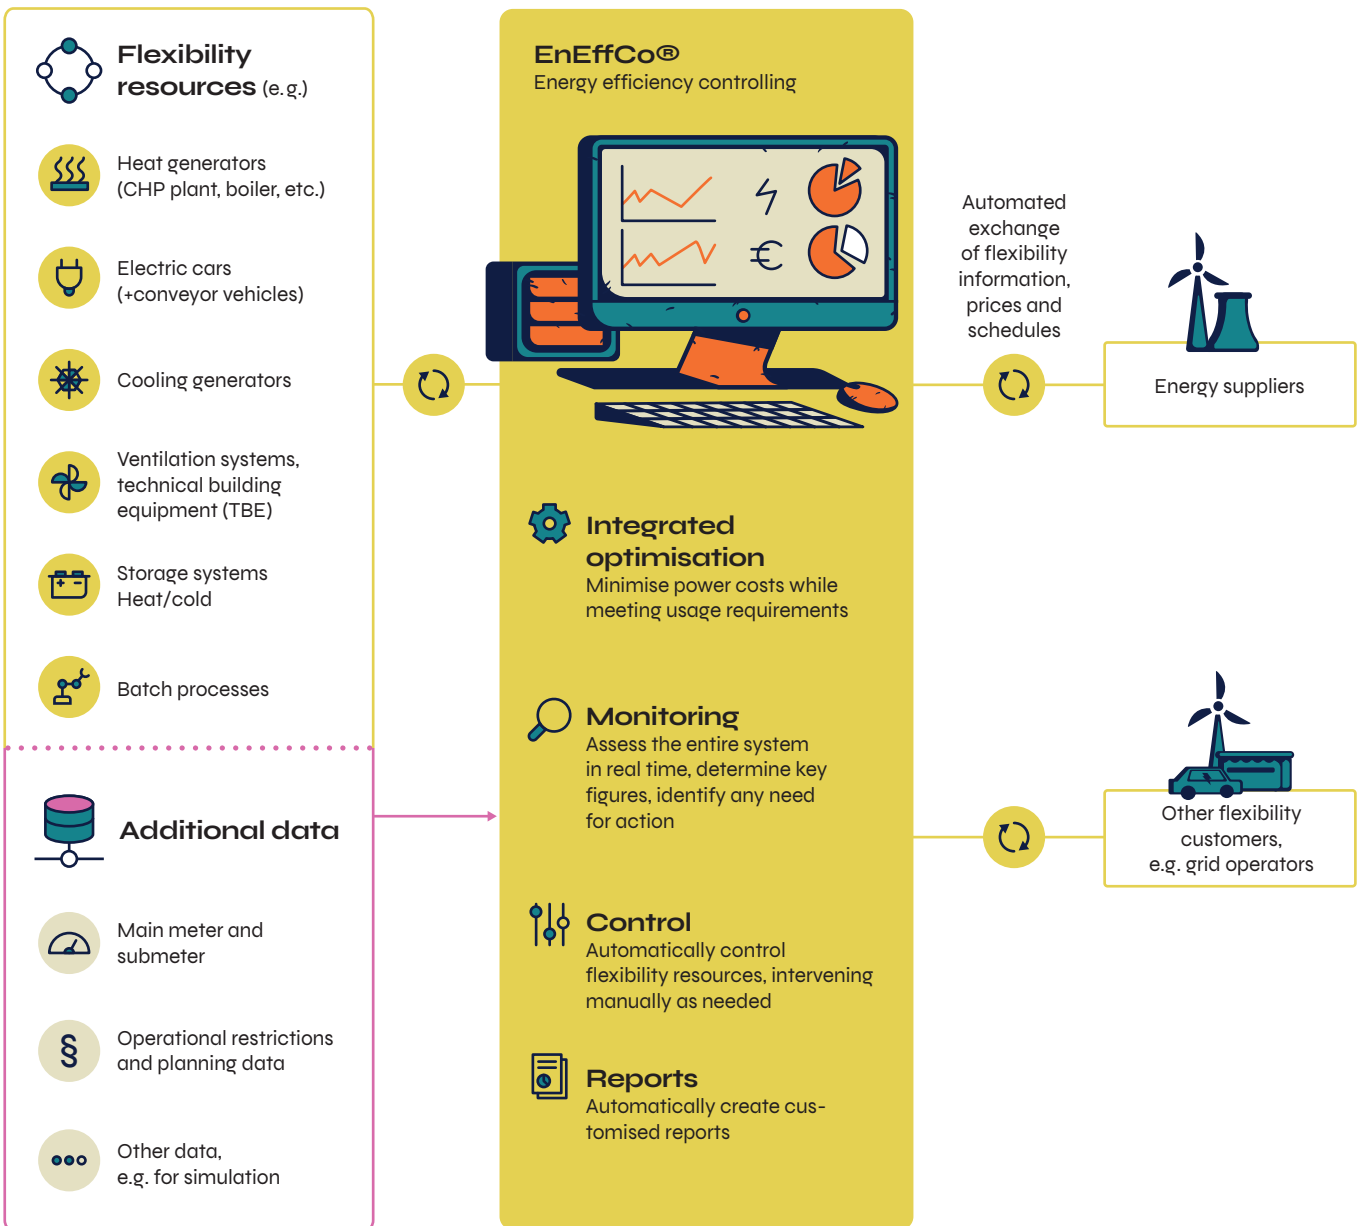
Flexibility resources (e.g.)

Heat generators (CHP plant, boiler, etc.)

Electric cars (+conveyor vehicles)

Cooling generators

Ventilation systems, technical building equipment (TBE)

Storage systems Heat/cold

Batch processes

Additional data

Main meter and submeter

Operational restrictions and planning data

Other data, e.g. for simulation

EnEffCo®
Energy efficiency controlling

Integrated optimisation
Minimise power costs while meeting usage requirements

Monitoring
Assess the entire system in real time, determine key figures, identify any need for action

Control
Automatically control flexibility resources, intervening manually as needed

Reports
Automatically create customised reports

Automated exchange of flexibility information, prices and schedules

Energy suppliers

Other flexibility customers, e.g. grid operators